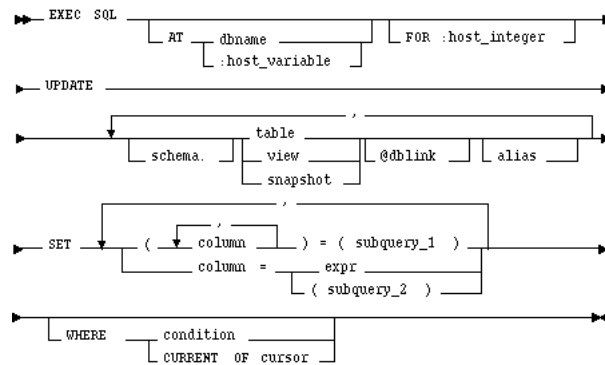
EXEC SQL
AT dbname
:host_variable
FOR :host_integer

UPDATE

,
schema.
table
view
snapshot
@dblink
alias

,
,
SET
( column ) = ( subquery_1 )
column = expr
( subquery_2 )

WHERE condition
CURRENT OF cursor